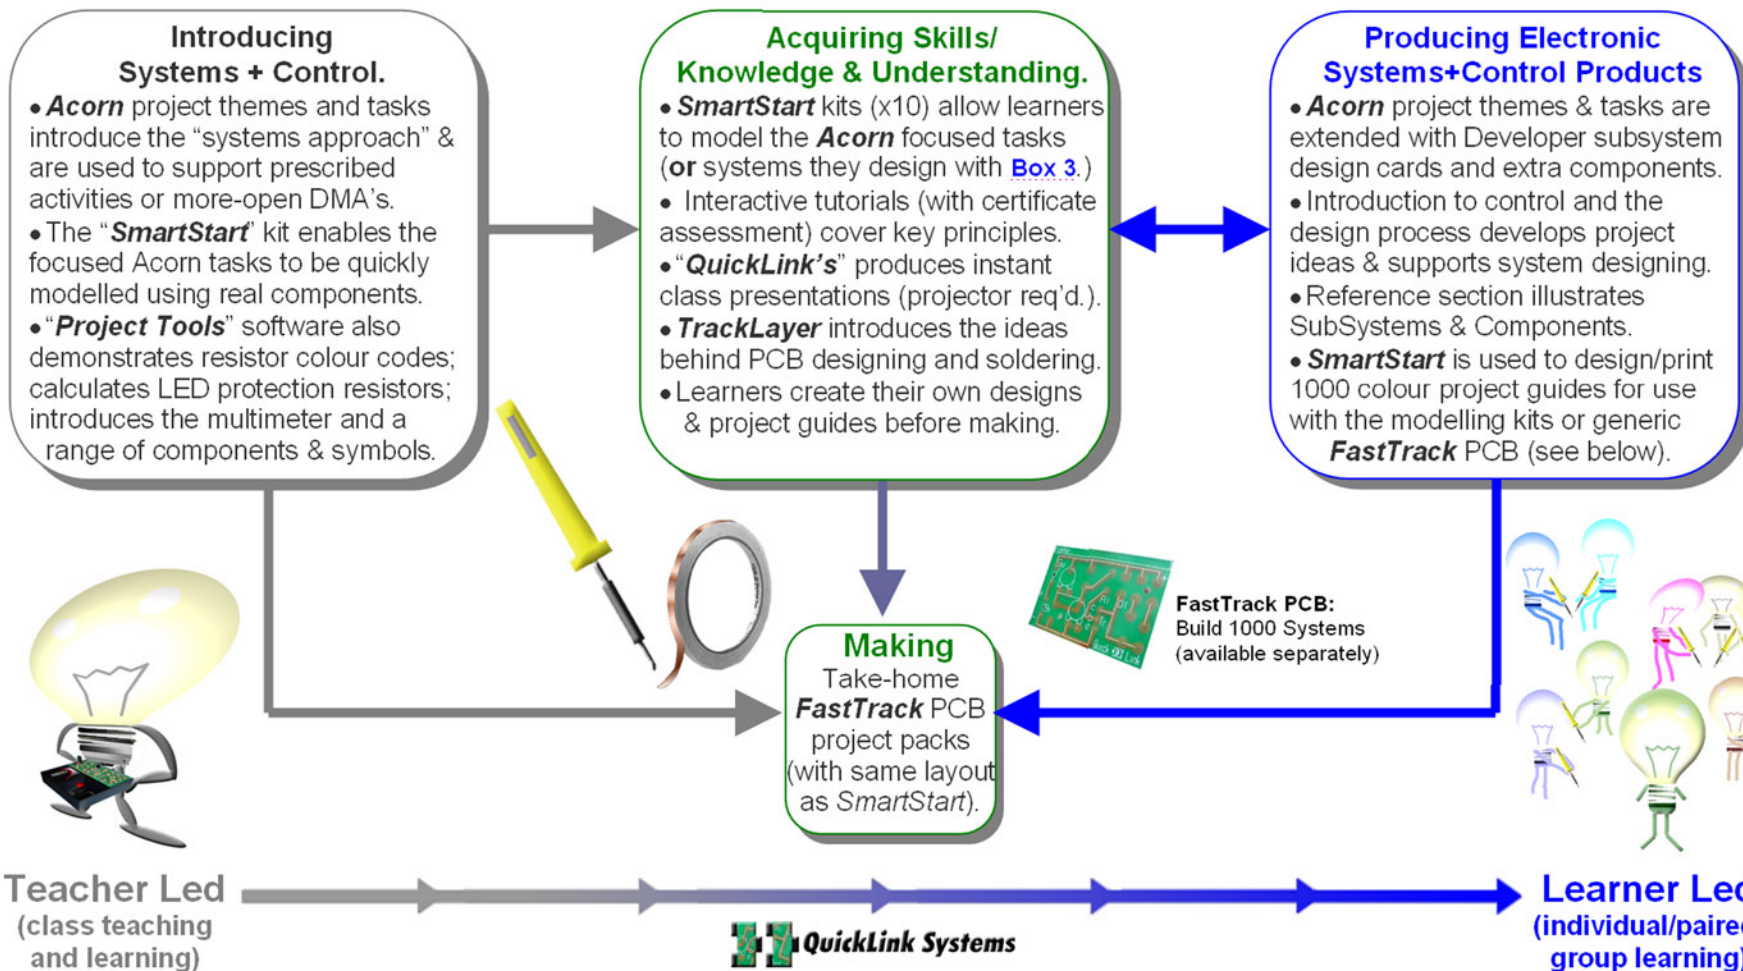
Introducing Systems + Control.

• Acorn project themes and tasks introduce the "systems approach" & are used to support prescribed activities or more-open DMA's.
• The "SmartStart" kit enables the focused Acorn tasks to be quickly modelled using real components.
• "Project Tools" software also demonstrates resistor colour codes; calculates LED protection resistors; introduces the multimeter and a range of components & symbols.

Acquiring Skills/ Knowledge & Understanding.

• SmartStart kits (x10) allow learners to model the Acorn focused tasks (or systems they design with Box 3.)
• Interactive tutorials (with certificate assessment) cover key principles.
• "QuickLink's" produces instant class presentations (projector req'd.).
• TrackLayer introduces the ideas behind PCB designing and soldering.
• Learners create their own designs & project guides before making.

Producing Electronic Systems+Control Products

• Acorn project themes & tasks are extended with Developer subsystem design cards and extra components.
• Introduction to control and the design process develops project ideas & supports system designing.
• Reference section illustrates SubSystems & Components.
• SmartStart is used to design/print 1000 colour project guides for use with the modelling kits or generic FastTrack PCB (see below).

Making
Take-home FastTrack PCB project packs (with same layout as SmartStart).

FastTrack PCB:
Build 1000 Systems
(available separately)

Teacher Led
(class teaching and learning)

QuickLink Systems

Learner Le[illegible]
(individual/paire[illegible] group learning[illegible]